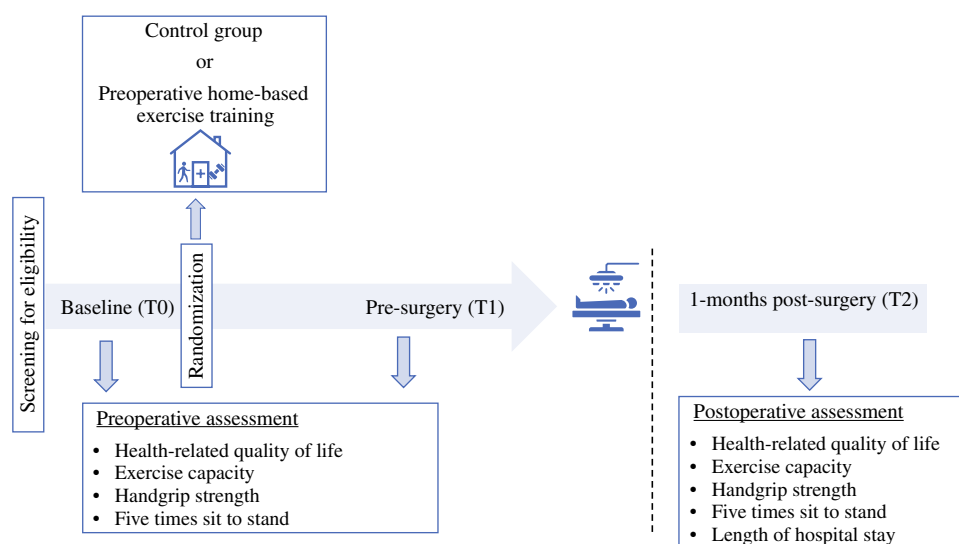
Control group
or
Preoperative home-based exercise training

Screening for eligibility

Randomization

Baseline (T0)

Pre-surgery (T1)

1-months post-surgery (T2)

Preoperative assessment
- Health-related quality of life
- Exercise capacity
- Handgrip strength
- Five times sit to stand

Postoperative assessment
- Health-related quality of life
- Exercise capacity
- Handgrip strength
- Five times sit to stand
- Length of hospital stay